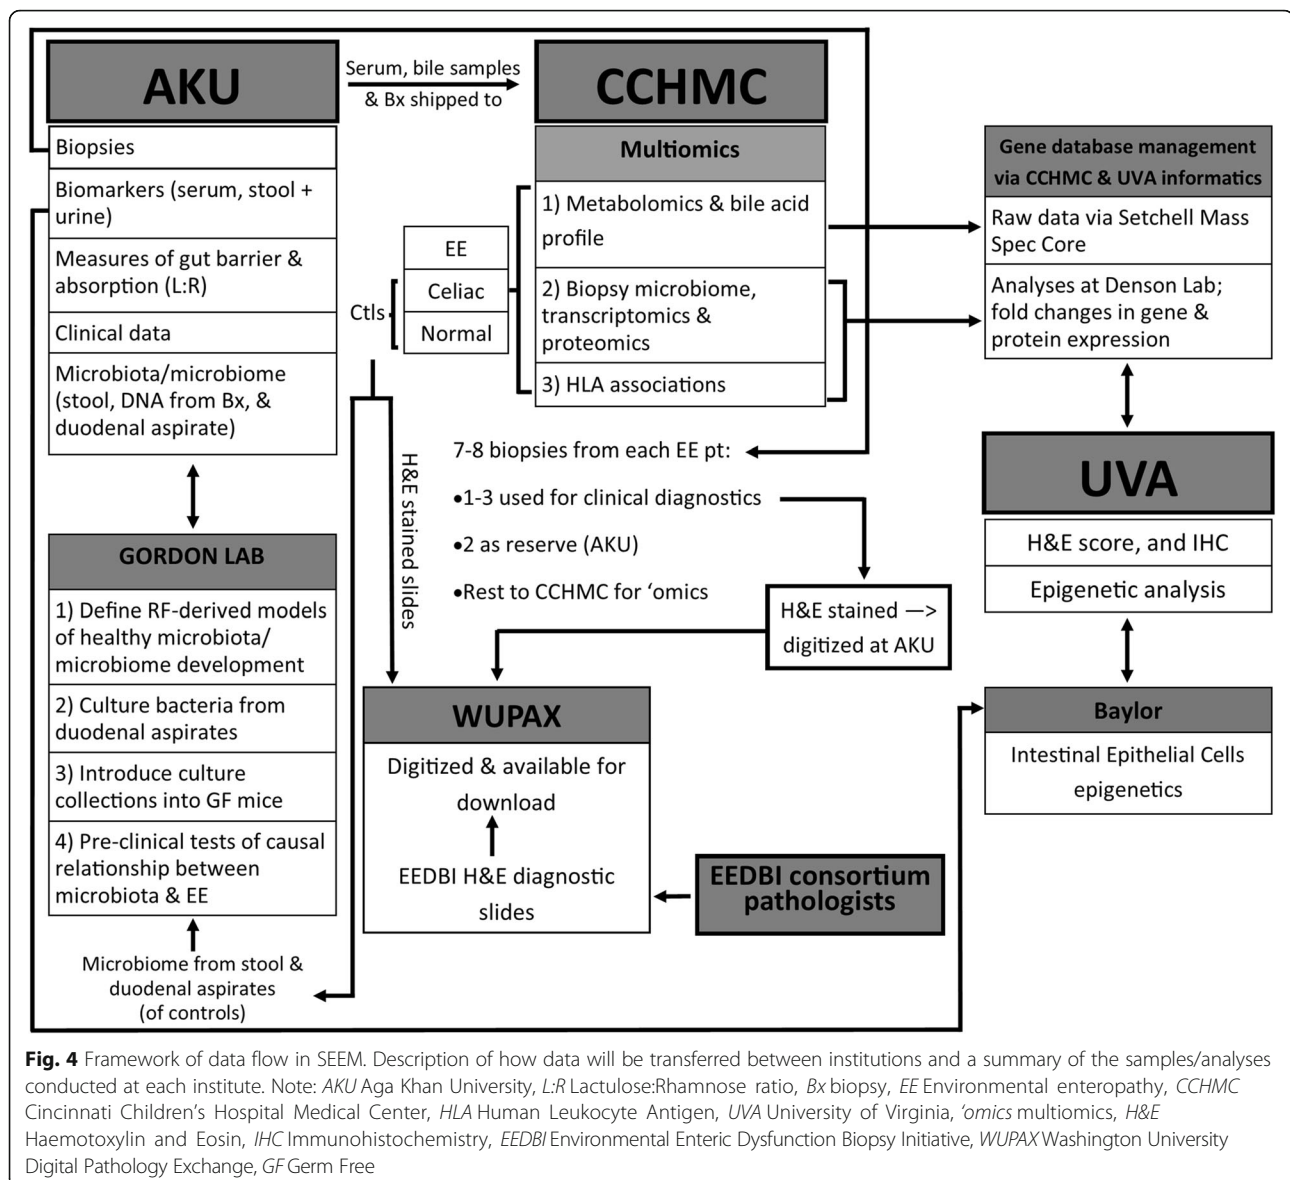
AKU

Serum, bile samples & Bx shipped to

CCHMC

Biopsies

Biomarkers (serum, stool + urine)

Measures of gut barrier & absorption (L:R)

Clinical data

Microbiota/microbiome (stool, DNA from Bx, & duodenal aspirate)

Multiomics

1) Metabolomics & bile acid profile

2) Biopsy microbiome, transcriptomics & proteomics

3) HLA associations

EE

Ctls

Celiac

Normal

Gene database management via CCHMC & UVA informatics

Raw data via Setchell Mass Spec Core

Analyses at Denson Lab; fold changes in gene & protein expression

7-8 biopsies from each EE pt:

•1-3 used for clinical diagnostics

•2 as reserve (AKU)

•Rest to CCHMC for 'omics

H&E stained slides

UVA

H&E score, and IHC

Epigenetic analysis

GORDON LAB

1) Define RF-derived models of healthy microbiota/ microbiome development

2) Culture bacteria from duodenal aspirates

3) Introduce culture collections into GF mice

4) Pre-clinical tests of causal relationship between microbiota & EE

H&E stained —> digitized at AKU

WUPAX

Digitized & available for download

EEDBI H&E diagnostic slides

Baylor

Intestinal Epithelial Cells epigenetics

EEDBI consortium pathologists

Microbiome from stool & duodenal aspirates (of controls)

Fig. 4 Framework of data flow in SEEM. Description of how data will be transferred between institutions and a summary of the samples/analyses conducted at each institute. Note: AKU Aga Khan University, L:R Lactulose:Rhamnose ratio, Bx biopsy, EE Environmental enteropathy, CCHMC Cincinnati Children's Hospital Medical Center, HLA Human Leukocyte Antigen, UVA University of Virginia, 'omics multiomics, H&E Haemotoxylin and Eosin, IHC Immunohistochemistry, EEDBI Environmental Enteric Dysfunction Biopsy Initiative, WUPAX Washington University Digital Pathology Exchange, GF Germ Free